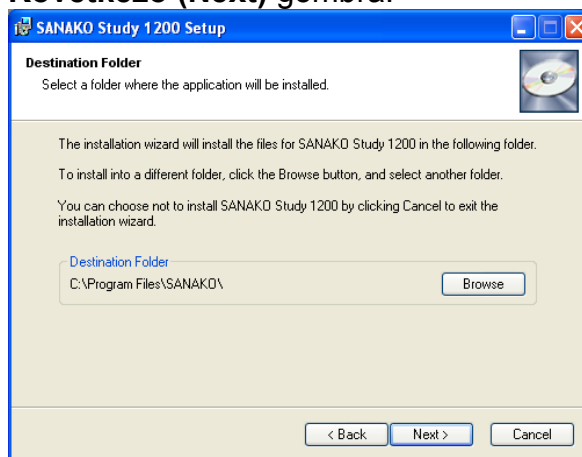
Következő (Next) gombra.

SANAKO Study 1200 Setup

Destination Folder
Select a folder where the application will be installed.

The installation wizard will install the files for SANAKO Study 1200 in the following folder.

To install into a different folder, click the Browse button, and select another folder.

You can choose not to install SANAKO Study 1200 by clicking Cancel to exit the installation wizard.

Destination Folder
C:\Program Files\SANAKO\

Browse

< Back
Next >
Cancel